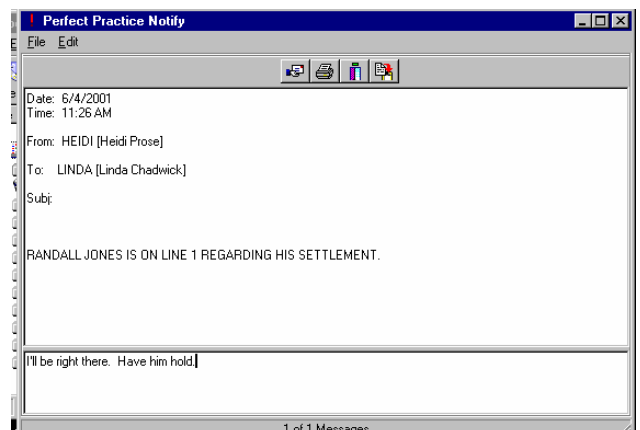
! Perfect Practice Notify

File Edit

Date: 6/4/2001
Time: 11:26 AM

From: HEIDI [Heidi Prose]

To: LINDA [Linda Chadwick]

Subj:

RANDALL JONES IS ON LINE 1 REGARDING HIS SETTLEMENT.

I'll be right there. Have him hold.

1 of 1 Messages